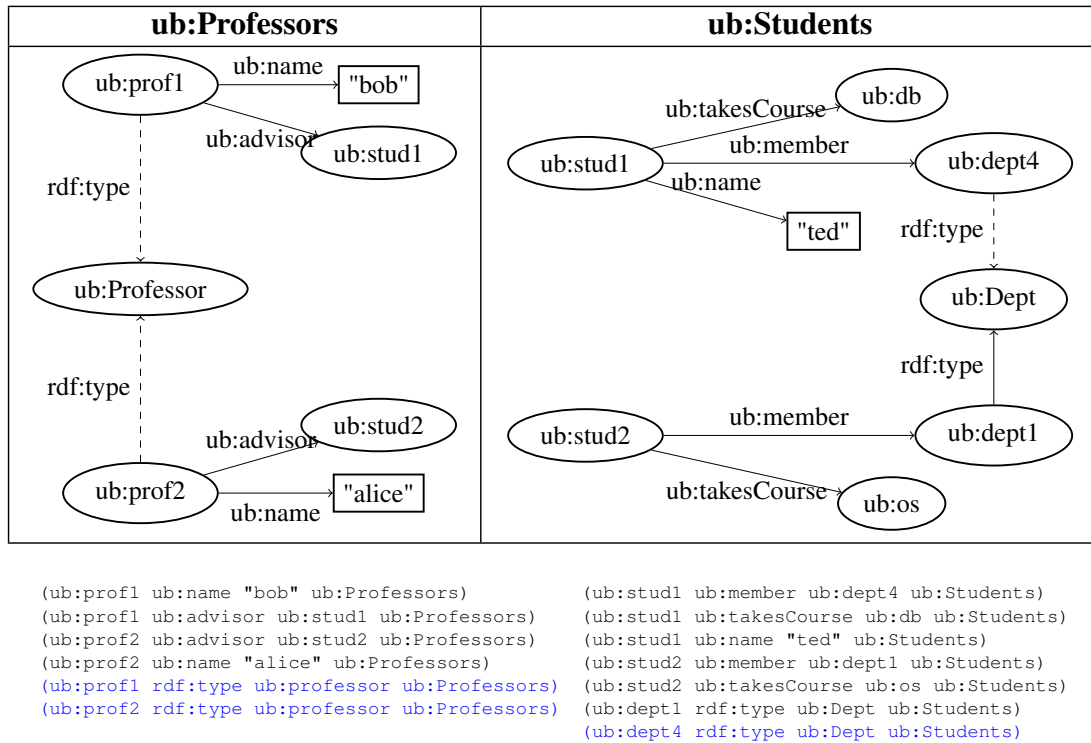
| ub:Professors | ub:Students |
|---|---|
| ub:prof1 ub:name "bob" ub:advisor ub:stud1 rdf:type ub:Professor rdf:type ub:advisor ub:stud2 ub:prof2 "alice" ub:name | ub:takesCourse ub:db ub:stud1 ub:member ub:dept4 ub:name "ted" rdf:type ub:Dept rdf:type ub:member ub:stud2 ub:dept1 ub:takesCourse ub:os |

(ub:prof1 ub:name "bob" ub:Professors)
(ub:prof1 ub:advisor ub:stud1 ub:Professors)
(ub:prof2 ub:advisor ub:stud2 ub:Professors)
(ub:prof2 ub:name "alice" ub:Professors)
(ub:prof1 rdf:type ub:professor ub:Professors)
(ub:prof2 rdf:type ub:professor ub:Professors)

(ub:stud1 ub:member ub:dept4 ub:Students)
(ub:stud1 ub:takesCourse ub:db ub:Students)
(ub:stud1 ub:name "ted" ub:Students)
(ub:stud2 ub:member ub:dept1 ub:Students)
(ub:stud2 ub:takesCourse ub:os ub:Students)
(ub:dept1 rdf:type ub:Dept ub:Students)
(ub:dept4 rdf:type ub:Dept ub:Students)